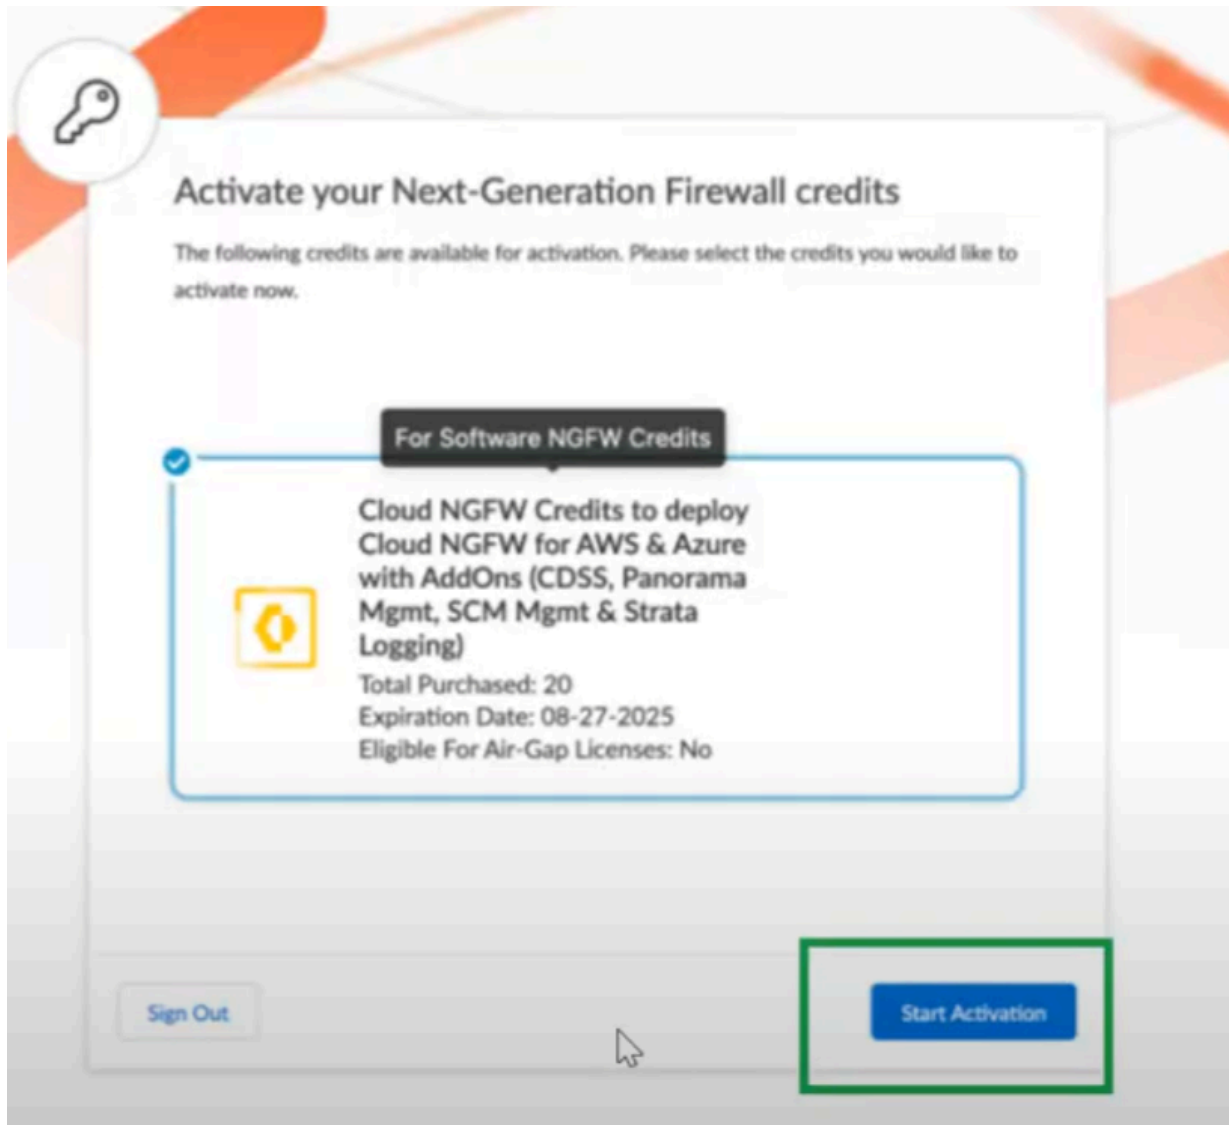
Activate your Next-Generation Firewall credits

The following credits are available for activation. Please select the credits you would like to activate now.

For Software NGFW Credits

Cloud NGFW Credits to deploy Cloud NGFW for AWS & Azure with AddOns (CDSS, Panorama Mgmt, SCM Mgmt & Strata Logging)
Total Purchased: 20
Expiration Date: 08-27-2025
Eligible For Air-Gap Licenses: No

Sign Out

Start Activation